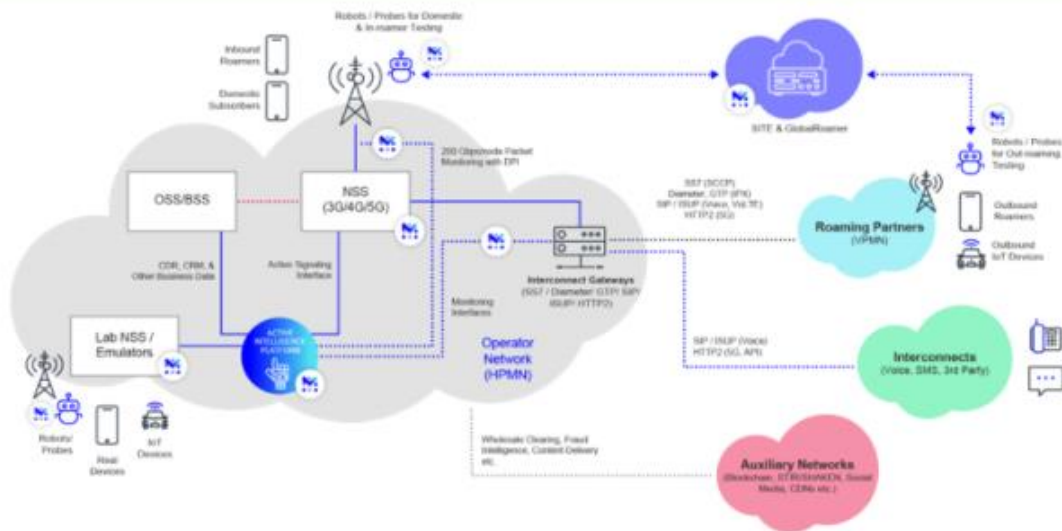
Robots / Probes for Domestic & In-roamer Testing

Inbound Roamers

Domestic Subscribers

SITE & GlobalRoamer

Robots / Probes for Out-roaming Testing

200 Gbps/node Packet Monitoring with DPI

OSS/BSS

NSS (3G/4G/5G)

SS7 (SCCP) Diameter, GTP (IPX) SIP / ISUP (Voice, VoLTE) HTTP2 (5G)

Roaming Partners (VPMN)

Outbound Roamers

Outbound IoT Devices

CDR, CRM, & Other Business Data

Active Signaling Interface

Interconnect Gateways (SS7 / Diameter/ GTP/ SIP/ ISUP/ HTTP2)

Monitoring Interfaces

Lab NSS / Emulators

ACTIVE INTELLIGENCE PLATFORM

Operator Network (HPMN)

SIP / ISUP (Voice) HTTP2 (5G, API)

Interconnects (Voice, SMS, 3rd Party)

Robots/ Probes

Real Devices

IoT Devices

Wholesale Clearing, Fraud Intelligence, Content Delivery etc.

Auxiliary Networks (Blockchain, STIR/SHAKEN, Social Media, CDNs etc.)